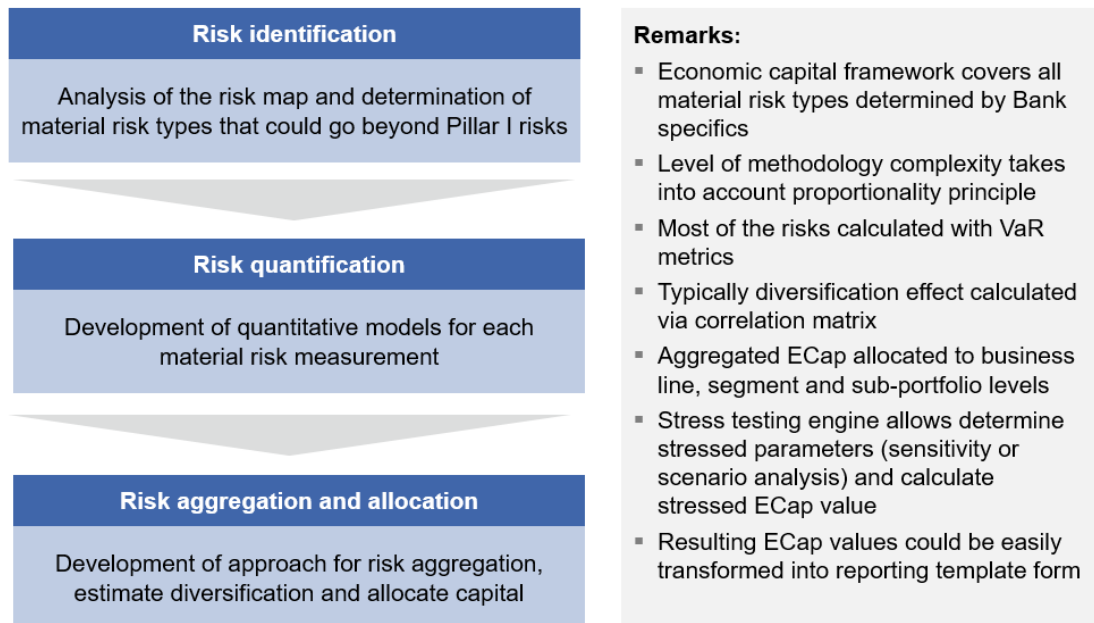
Risk identification

Analysis of the risk map and determination of material risk types that could go beyond Pillar I risks

Risk quantification

Development of quantitative models for each material risk measurement

Risk aggregation and allocation

Development of approach for risk aggregation, estimate diversification and allocate capital

Remarks:

- Economic capital framework covers all material risk types determined by Bank specifics
- Level of methodology complexity takes into account proportionality principle
- Most of the risks calculated with VaR metrics
- Typically diversification effect calculated via correlation matrix
- Aggregated ECap allocated to business line, segment and sub-portfolio levels
- Stress testing engine allows determine stressed parameters (sensitivity or scenario analysis) and calculate stressed ECap value
- Resulting ECap values could be easily transformed into reporting template form